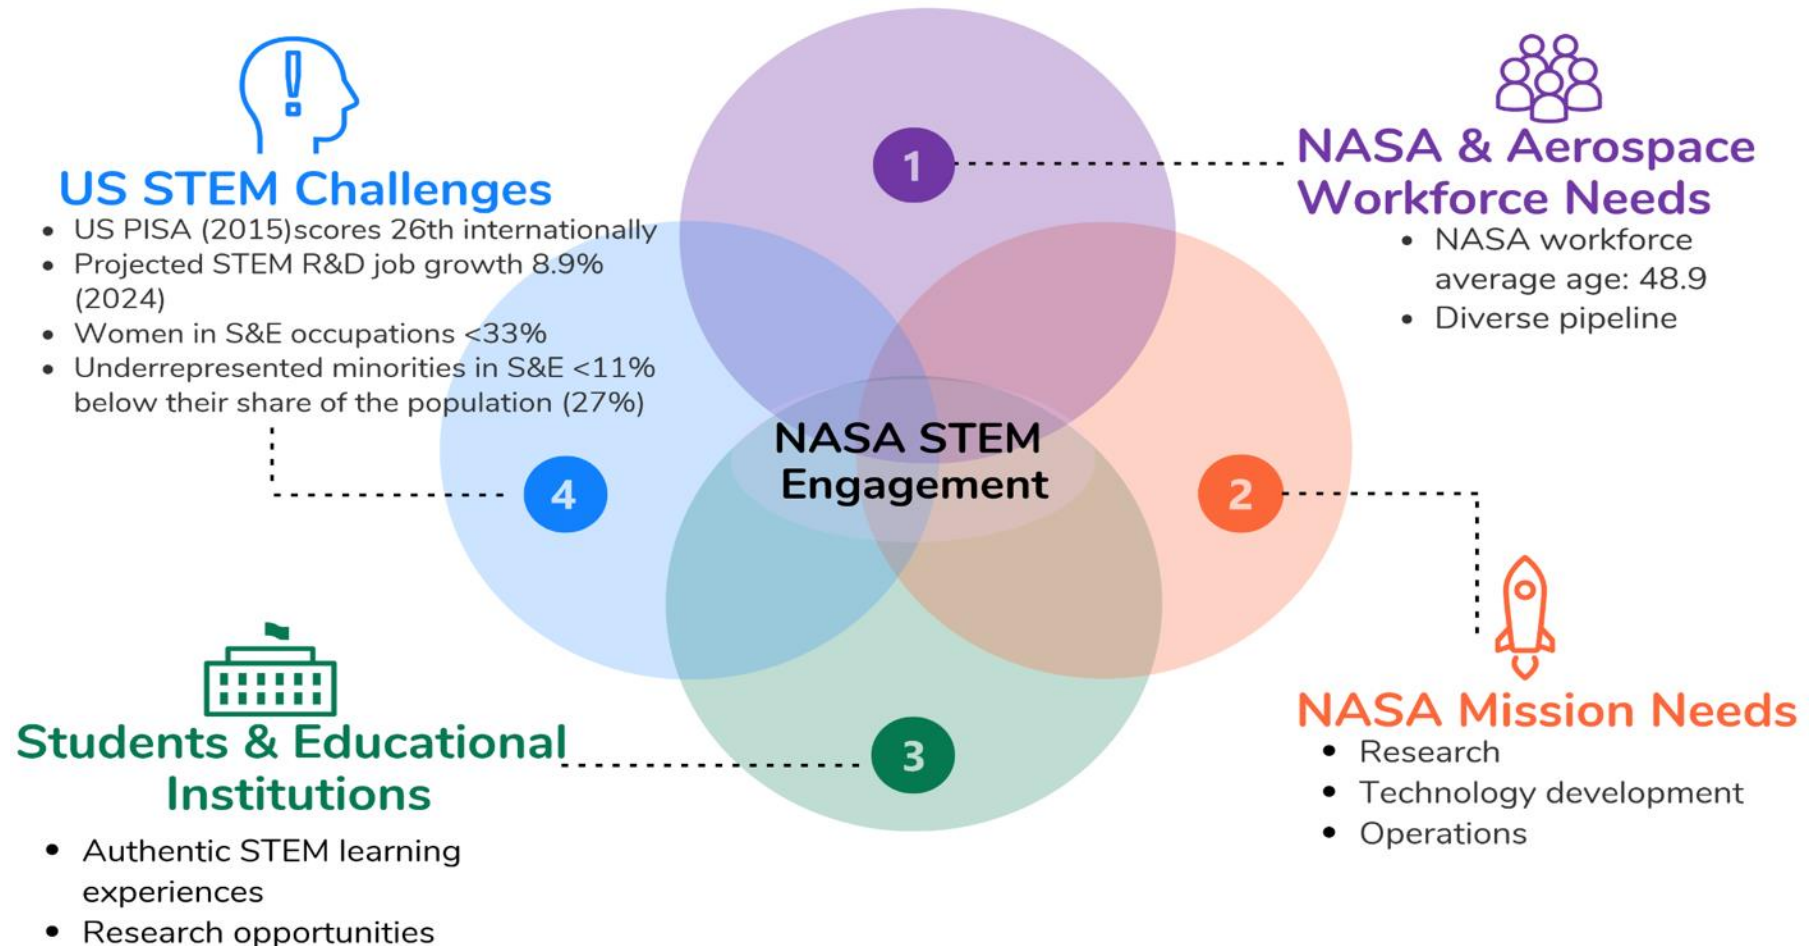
US STEM Challenges

- US PISA (2015)scores 26th internationally
- Projected STEM R&D job growth 8.9% (2024)
- Women in S&E occupations <33%
- Underrepresented minorities in S&E <11% below their share of the population (27%)

1

NASA & Aerospace Workforce Needs

- NASA workforce average age: 48.9
- Diverse pipeline

NASA STEM Engagement

4

2

NASA Mission Needs

- Research
- Technology development
- Operations

3

Students & Educational Institutions

- Authentic STEM learning experiences
- Research opportunities